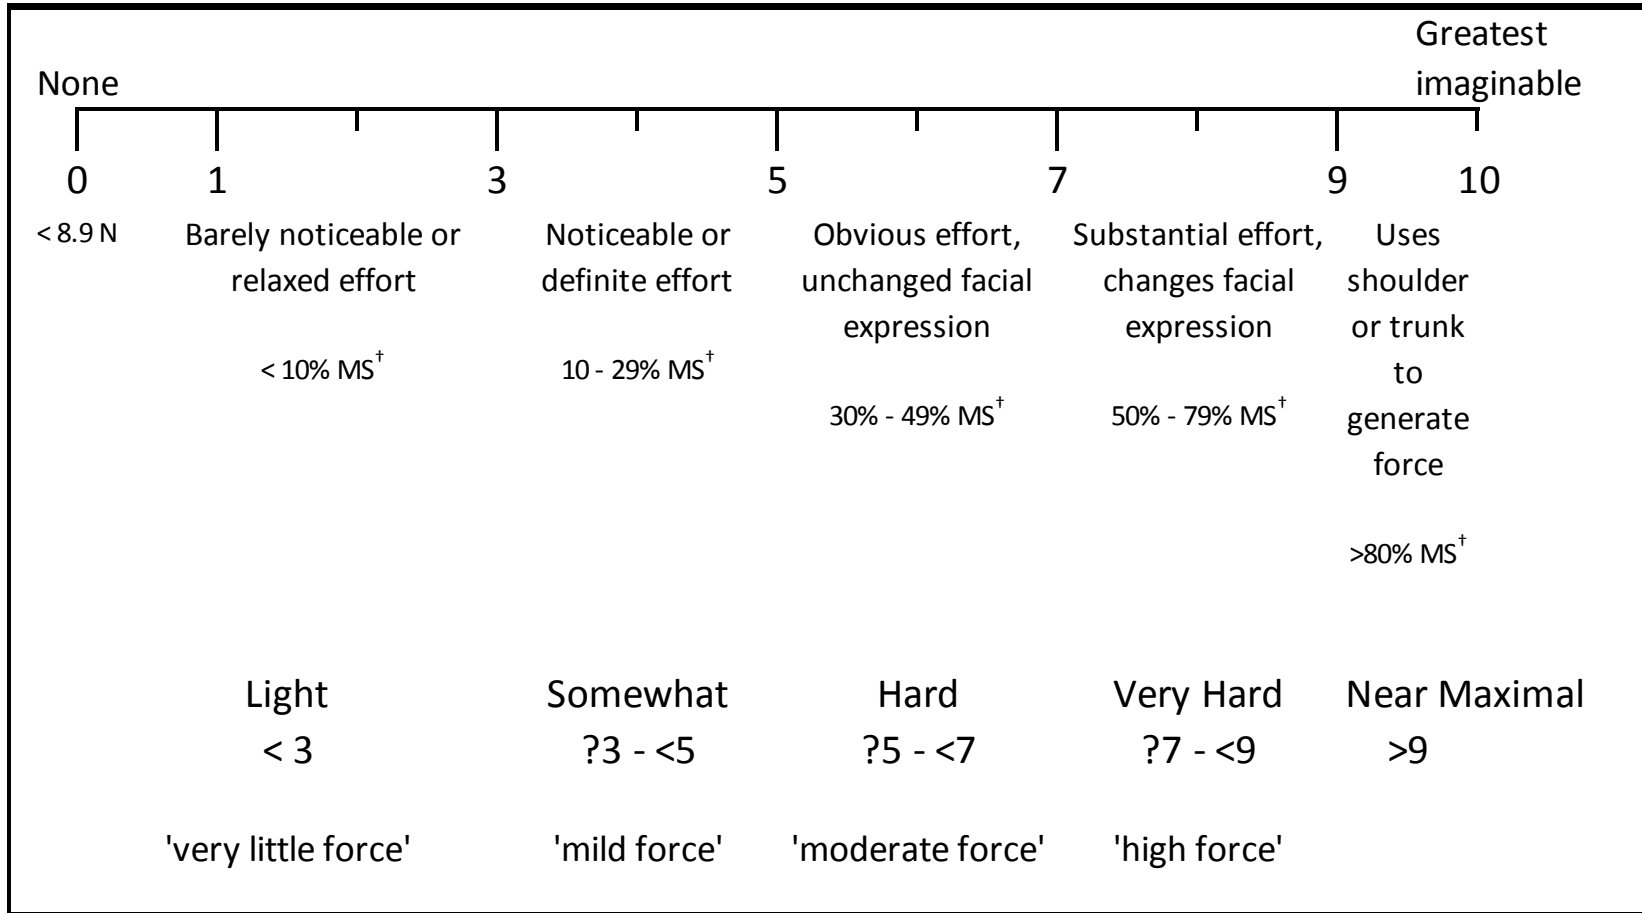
Greatest imaginable

None

0 1 3 5 7 9 10

< 8.9 N

Barely noticeable or relaxed effort

< 10% MS$^{\dagger}$

Noticeable or definite effort

10 - 29% MS$^{\dagger}$

Obvious effort, unchanged facial expression

30% - 49% MS$^{\dagger}$

Substantial effort, changes facial expression

50% - 79% MS$^{\dagger}$

Uses shoulder or trunk to generate force

>80% MS$^{\dagger}$

Light
< 3

'very little force'

Somewhat
?3 - <5

'mild force'

Hard
?5 - <7

'moderate force'

Very Hard
?7 - <9

'high force'

Near Maximal
>9